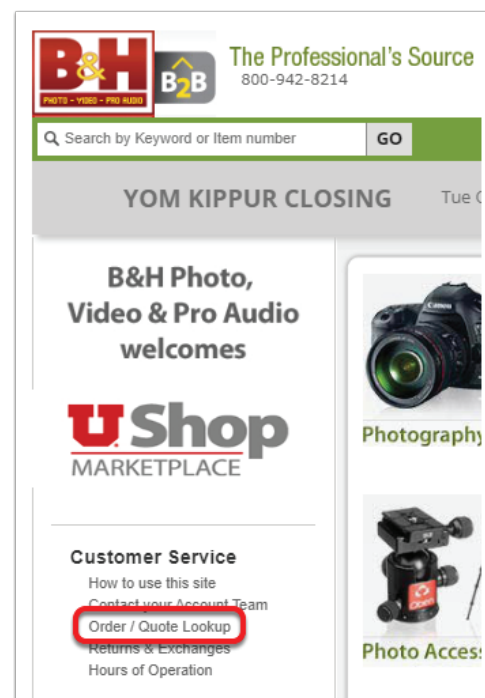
B&H
PHOTO - VIDEO - PRO AUDIO
B2B
The Professional's Source
800-942-8214

Search by Keyword or Item number
GO

YOM KIPPUR CLOSING
Tue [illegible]

B&H Photo, Video & Pro Audio welcomes

U Shop
MARKETPLACE

Customer Service
How to use this site
Contact your Account Team
Order / Quote Lookup
Returns & Exchanges
Hours of Operation

Photography
Photo Access